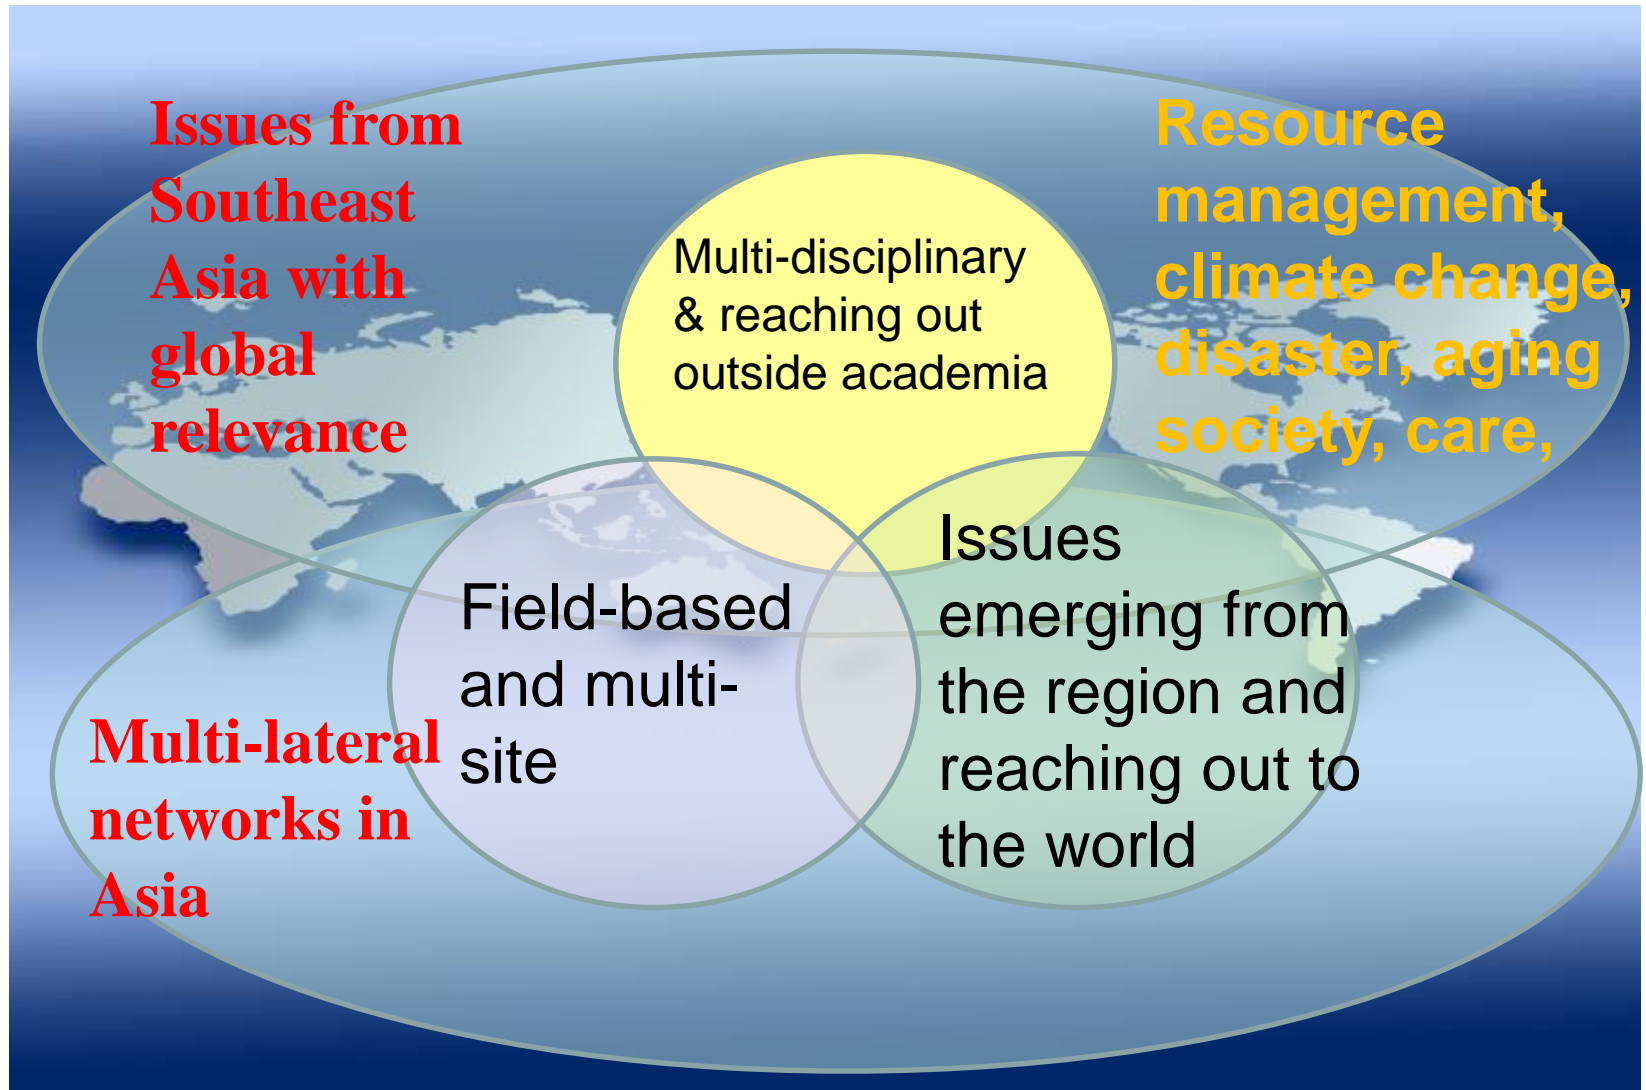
Issues from Southeast Asia with global relevance

Multi-disciplinary & reaching out outside academia

Resource management, climate change, disaster, aging society, care,

Field-based and multi-site

Issues emerging from the region and reaching out to the world

Multi-lateral networks in Asia